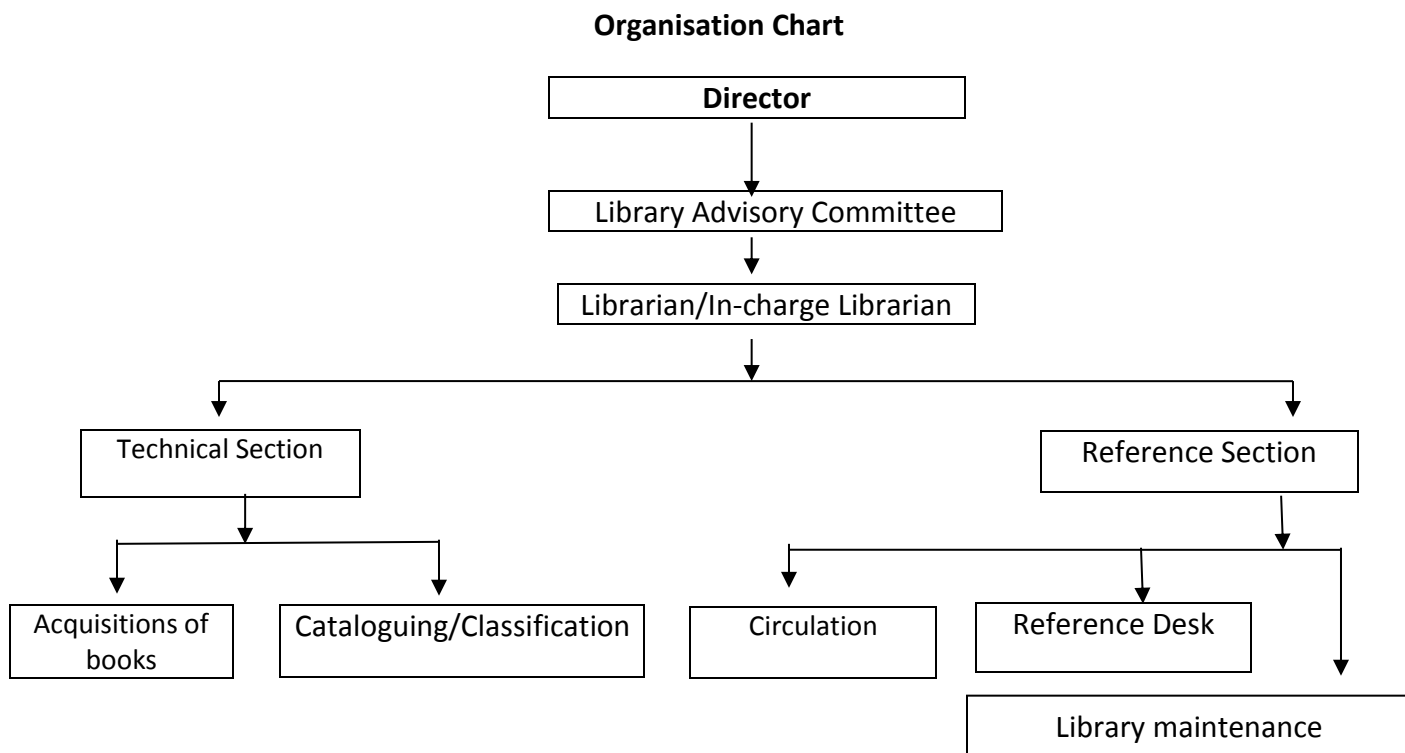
**Organisation Chart**

Director

Library Advisory Committee

Librarian/In-charge Librarian

Technical Section

Reference Section

Acquisitions of books

Cataloguing/Classification

Circulation

Reference Desk

Library maintenance